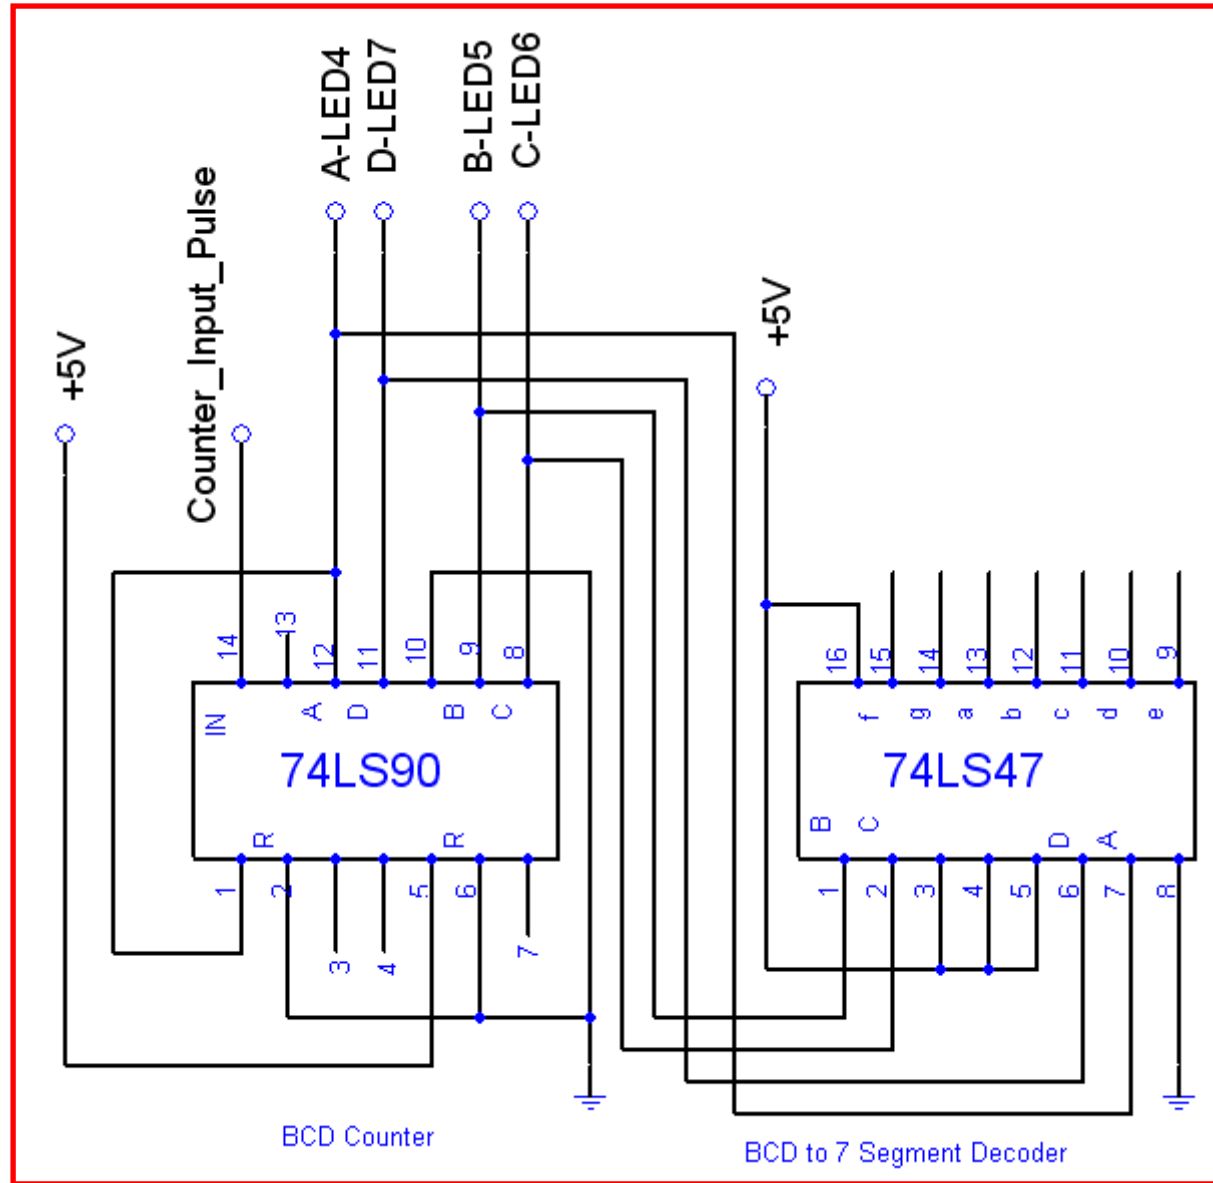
+5V

Counter_Input_Pulse

A-LED4

D-LED7

B-LED5

C-LED6

+5V

14

13

12

11

10

9

8

IN

A

D

B

C

74LS90

R

R

1

2

3

4

5

6

7

16

15

14

13

12

11

10

9

f

g

a

b

c

d

e

74LS47

B

C

D

A

1

2

3

4

5

6

7

8

BCD Counter

BCD to 7 Segment Decoder